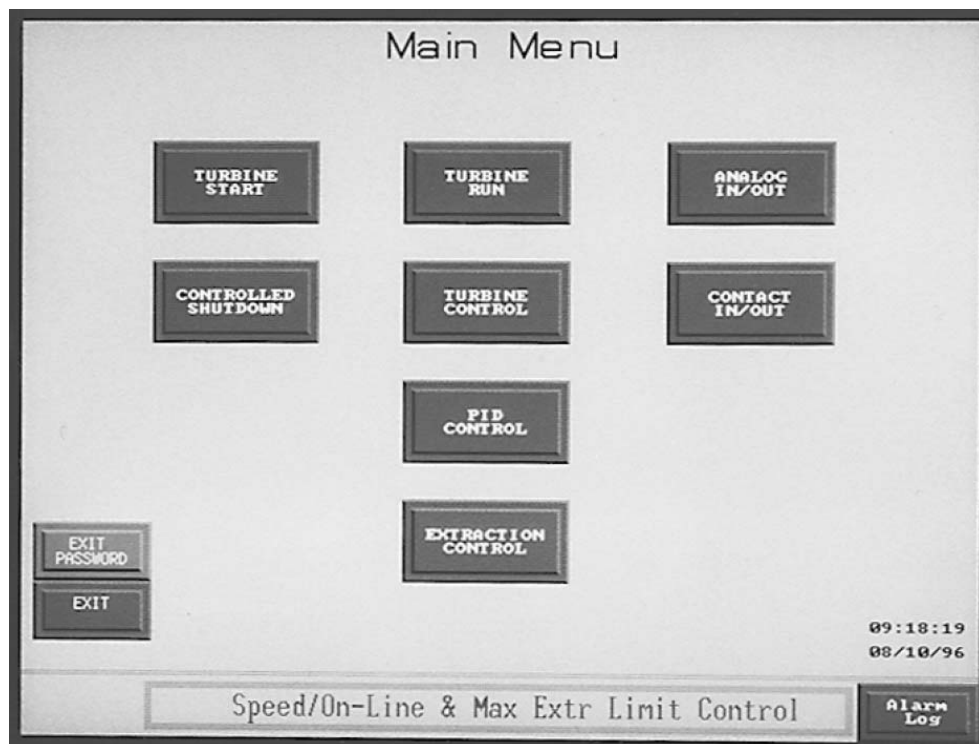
Main Menu

TURBINE START

TURBINE RUN

ANALOG IN/OUT

CONTROLLED SHUTDOWN

TURBINE CONTROL

CONTACT IN/OUT

PID CONTROL

EXTRACTION CONTROL

EXIT PASSWORD

EXIT

09:18:19
08/10/96

Speed/On-Line & Max Extr Limit Control

Alarm Log